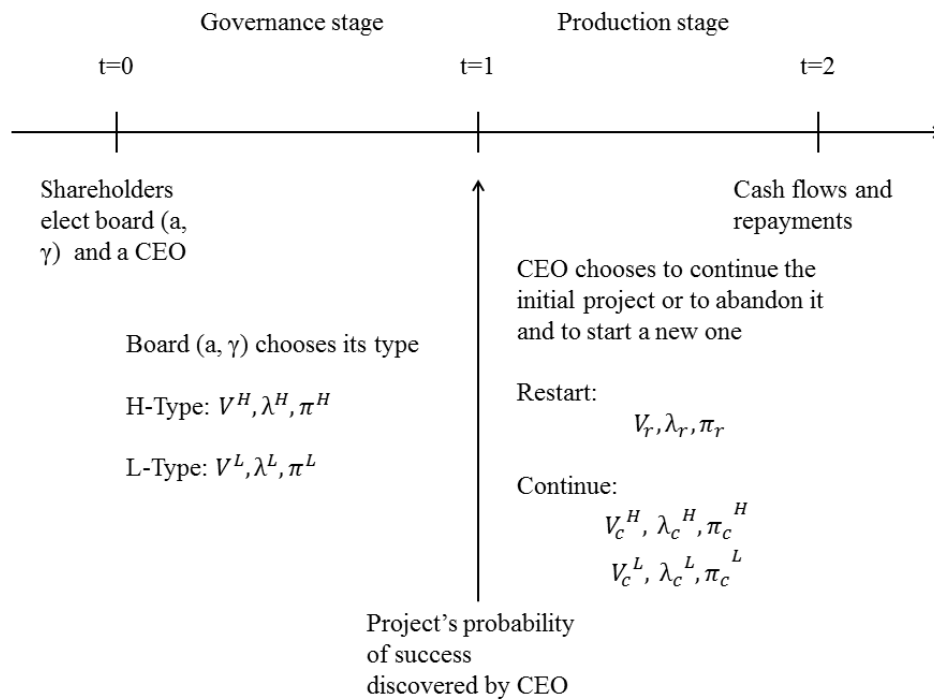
Governance stage

Production stage

t=0

t=1

t=2

Shareholders elect board (a, γ) and a CEO

Cash flows and repayments

CEO chooses to continue the initial project or to abandon it and to start a new one

Board (a, γ) chooses its type

H-Type: $V^H, \lambda^H, \pi^H$

L-Type: $V^L, \lambda^L, \pi^L$

Restart:

$V_r, \lambda_r, \pi_r$

Continue:

$V_c{}^H, \lambda_c{}^H, \pi_c{}^H$

$V_c{}^L, \lambda_c{}^L, \pi_c{}^L$

Project's probability of success discovered by CEO